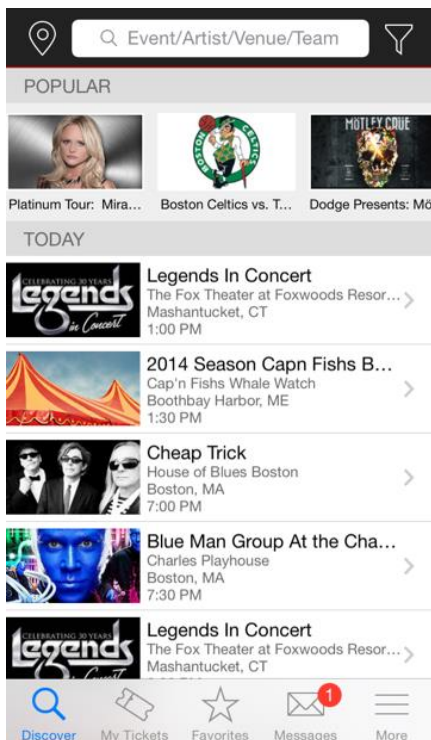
Event/Artist/Venue/Team

POPULAR

Platinum Tour: Mira...

BOSTON CELTICS

Boston Celtics vs. T...

MÖTLEY CRÜE

Dodge Presents: Mö

TODAY

CELEBRATING 30 YEARS Legends in Concert

Legends In Concert
The Fox Theater at Foxwoods Resor...
Mashantucket, CT
1:00 PM

2014 Season Capn Fishs B...
Cap'n Fishs Whale Watch
Boothbay Harbor, ME
1:30 PM

Cheap Trick
House of Blues Boston
Boston, MA
7:00 PM

Blue Man Group At the Cha...
Charles Playhouse
Boston, MA
7:30 PM

CELEBRATING 30 YEARS Legends in Concert

Legends In Concert
The Fox Theater at Foxwoods Resor...
Mashantucket, CT

Discover
My Tickets
Favorites
1
Messages
More